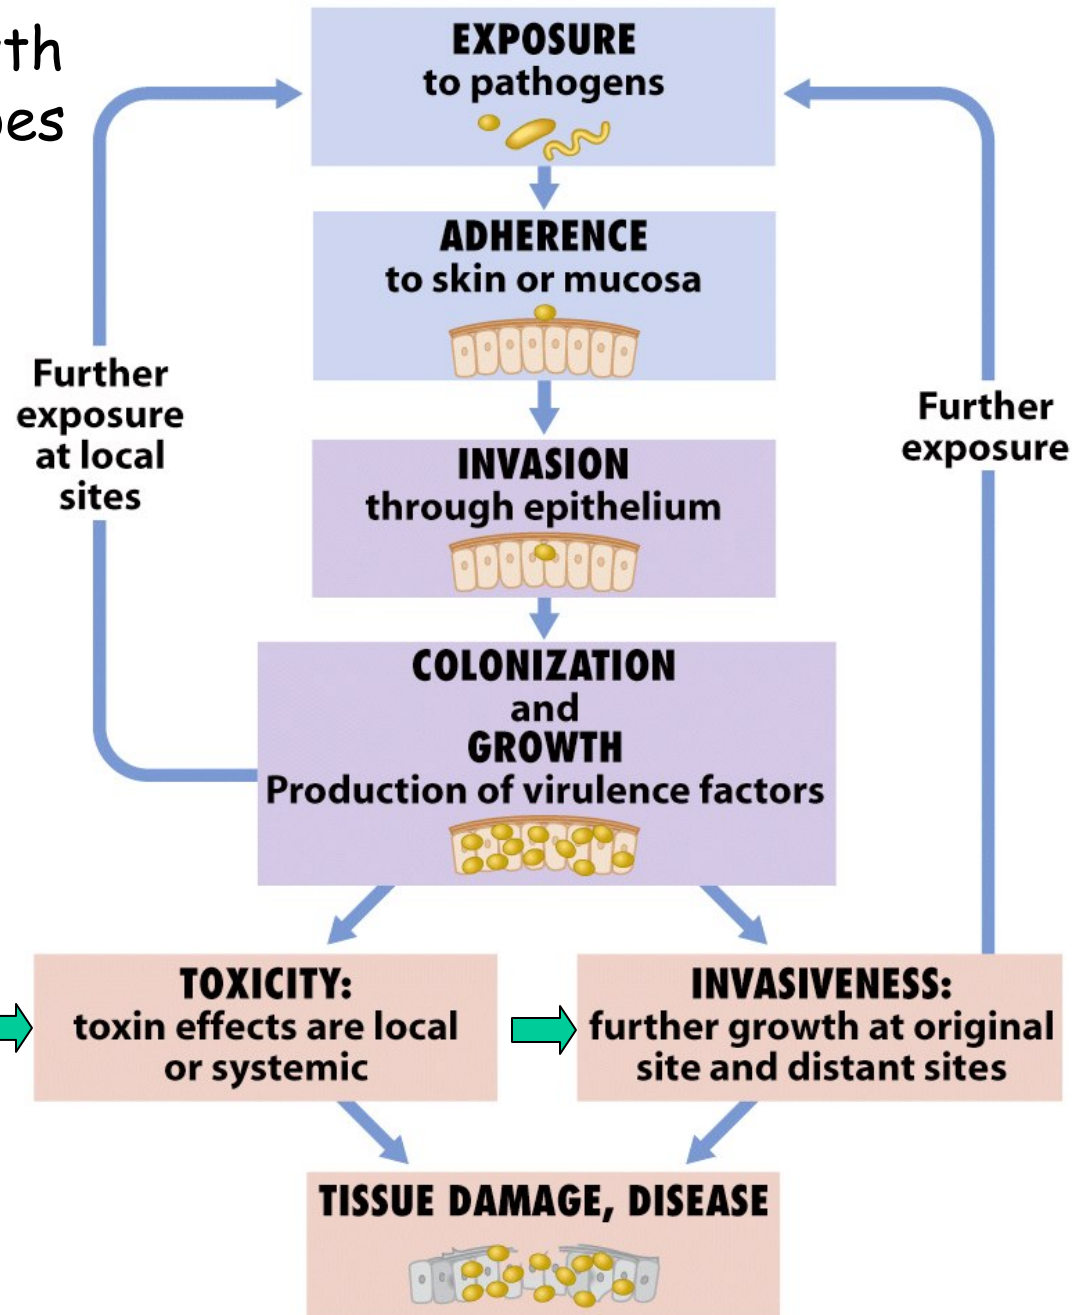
th
es

EXPOSURE
to pathogens

ADHERENCE
to skin or mucosa

INVASION
through epithelium

COLONIZATION
and
GROWTH
Production of virulence factors

Further exposure at local sites

Further exposure

TOXICITY:
toxin effects are local or systemic

INVASIVENESS:
further growth at original site and distant sites

TISSUE DAMAGE, DISEASE